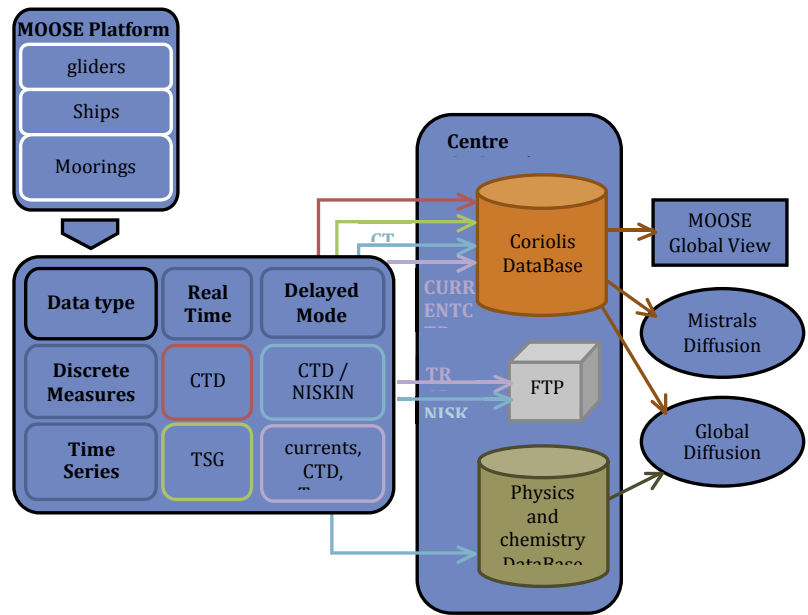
MOOSE Platform

gliders

Ships

Moorings

Data type

Real Time

Delayed Mode

Discrete Measures

CTD

CTD / NISKIN

Time Series

TSG

currents, CTD, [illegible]

Centre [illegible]

CT

CURR

ENTC

TR

NISK

Coriolis DataBase

FTP

Physics and chemistry DataBase

MOOSE Global View

Mistrals Diffusion

Global Diffusion